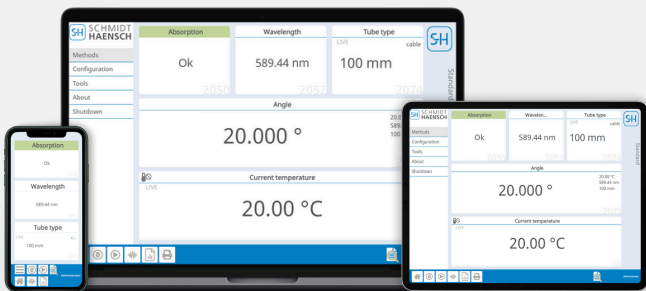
SH SCHMIDT HAENSCH

Methods
Configuration
Tools
About
Shutdown

Absorption
Ok
2050

Wavelength
589.44 nm
2057

Tube type
LIVE
cable
100 mm
2074

SH
Standard

Angle
20.000 °
20.0
589
100

Current temperature
LIVE
20.00 °C

Absorption
Ok

Wavelength
589.44 nm

Tube type
LIVE
100 mm

SH SCHMIDT HAENSCH

Methods
Configuration
Tools
About
Shutdown

Absorption
Ok

Wavelen...
589.44 nm

Tube type
LIVE
cable
100 mm

SH
Standard

Angle
20.000 °
20.00 °C
589.44 nm
100 mm

Current temperature
LIVE
20.00 °C